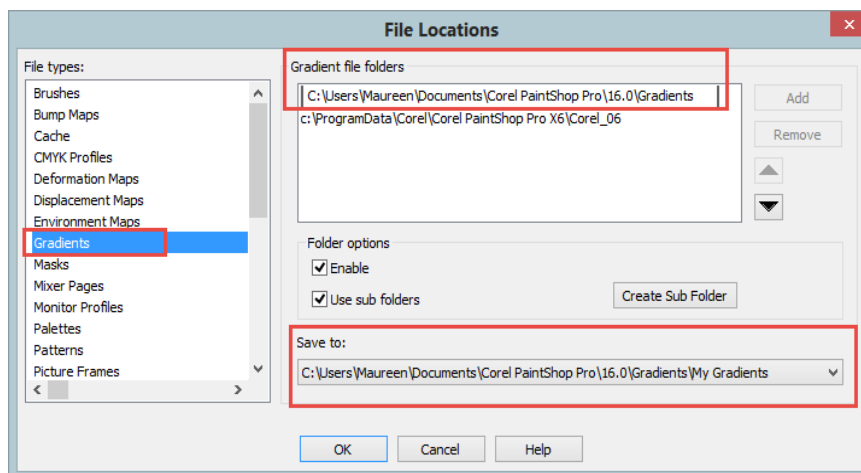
File Locations

File types:

Brushes
Bump Maps
Cache
CMYK Profiles
Deformation Maps
Displacement Maps
Environment Maps
Gradients
Masks
Mixer Pages
Monitor Profiles
Palettes
Patterns
Picture Frames

Gradient file folders

C:\Users\Maureen\Documents\Corel PaintShop Pro\16.0\Gradients
c:\ProgramData\Corel\Corel PaintShop Pro X6\Corel_06

Add
Remove

Folder options
Enable
Use sub folders
Create Sub Folder

Save to:
C:\Users\Maureen\Documents\Corel PaintShop Pro\16.0\Gradients\My Gradients

OK
Cancel
Help